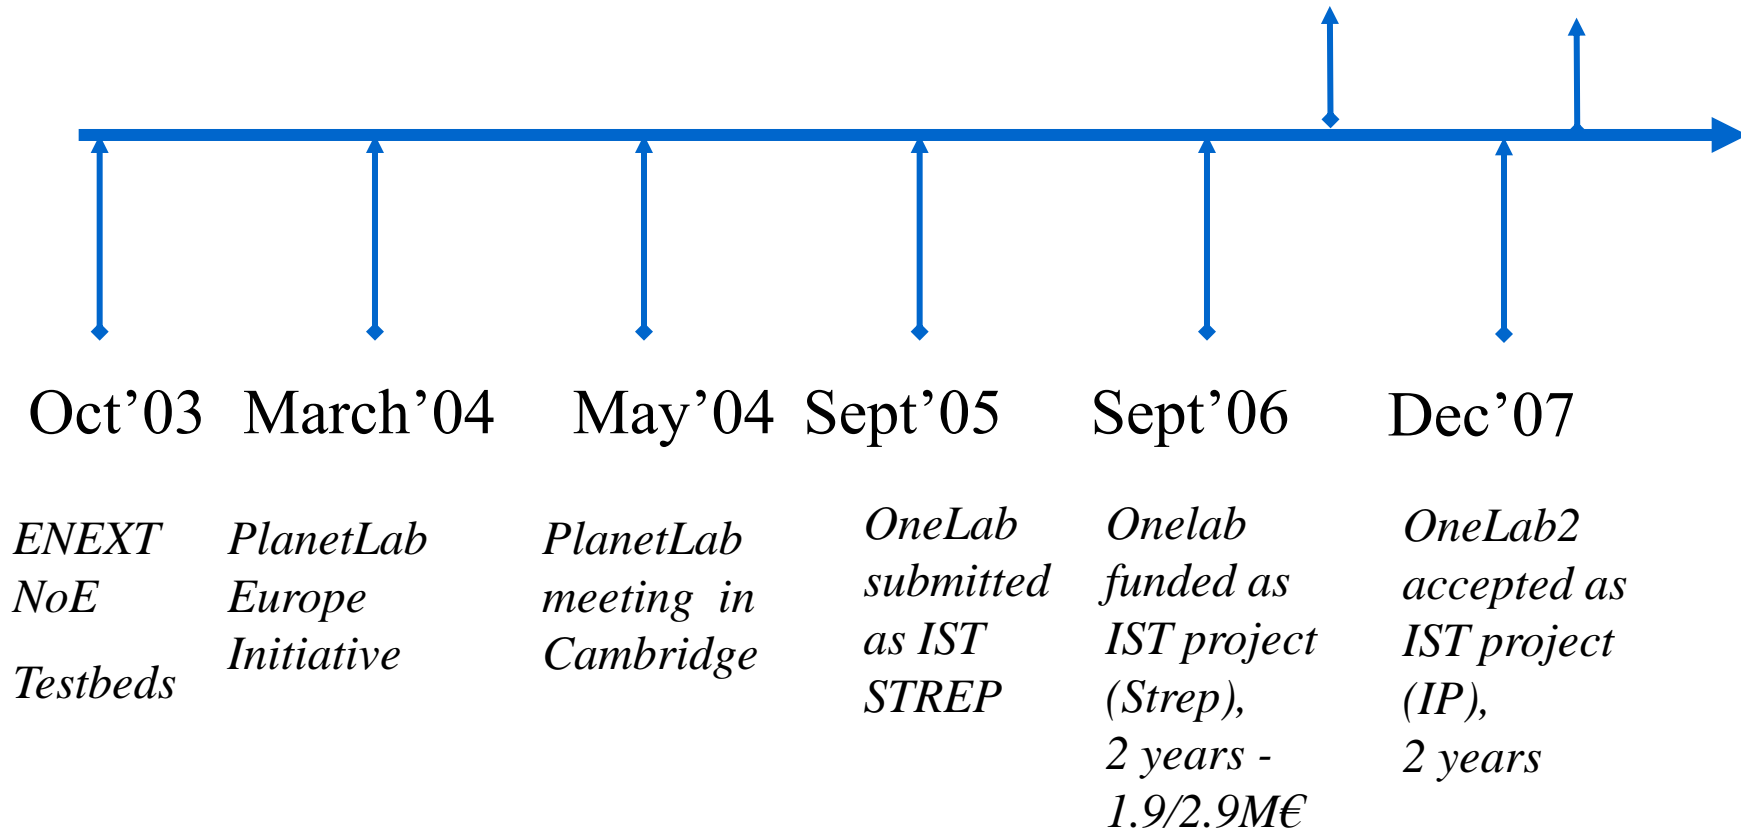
Oct’03

ENEXT NoE

Testbeds

March’04

PlanetLab Europe Initiative

May’04

PlanetLab meeting in Cambridge

Sept’05

OneLab submitted as IST STREP

Sept’06

Onelab funded as IST project (Strep), 2 years - 1.9/2.9M€

Dec’07

OneLab2 accepted as IST project (IP), 2 years